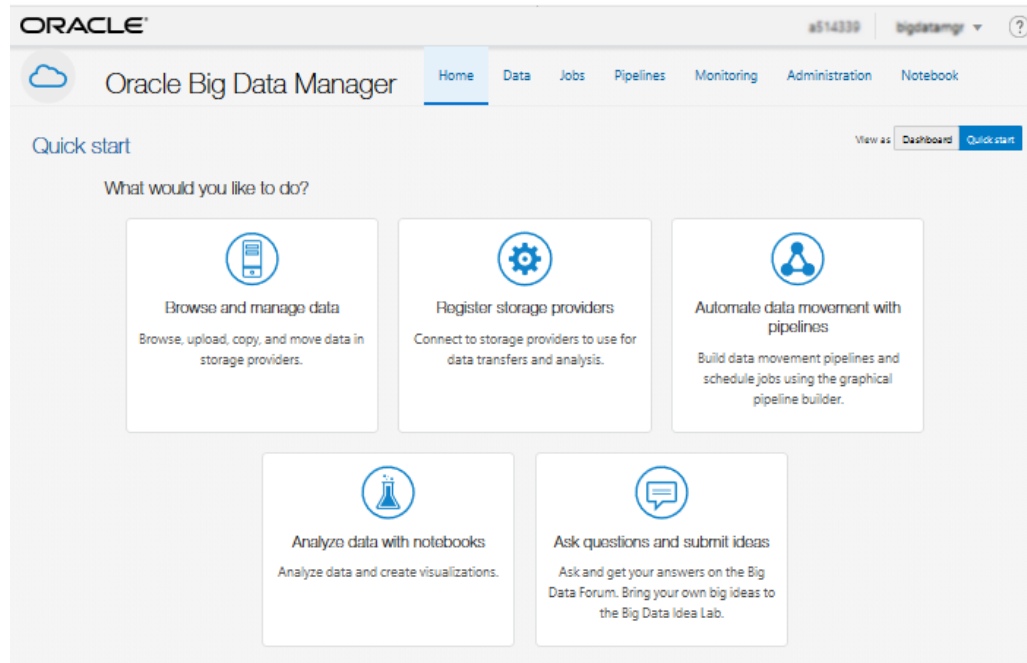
ORACLE

a514339 bigdatamgr ?

Oracle Big Data Manager

Home Data Jobs Pipelines Monitoring Administration Notebook

Quick start

View as Dashboard Quick start

What would you like to do?

Browse and manage data

Browse, upload, copy, and move data in storage providers.

Register storage providers

Connect to storage providers to use for data transfers and analysis.

Automate data movement with pipelines

Build data movement pipelines and schedule jobs using the graphical pipeline builder.

Analyze data with notebooks

Analyze data and create visualizations.

Ask questions and submit ideas

Ask and get your answers on the Big Data Forum. Bring your own big ideas to the Big Data Idea Lab.